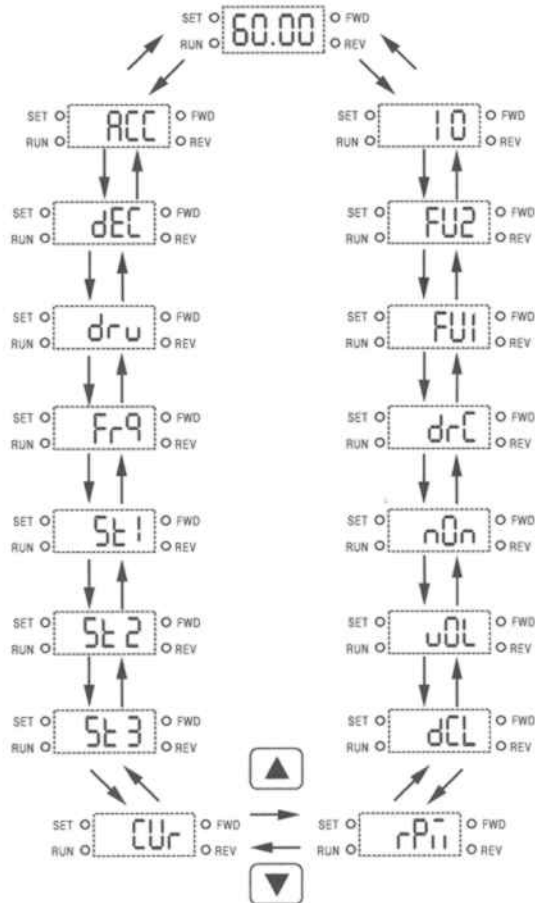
SET RUN 60.00 FWD REV

SET RUN ACC FWD REV

SET RUN dEC FWD REV

SET RUN drv FWD REV

SET RUN Frq FWD REV

SET RUN St1 FWD REV

SET RUN St2 FWD REV

SET RUN St3 FWD REV

SET RUN CUr FWD REV

SET RUN I0 FWD REV

SET RUN FU2 FWD REV

SET RUN FU1 FWD REV

SET RUN drC FWD REV

SET RUN nOn FWD REV

SET RUN vOL FWD REV

SET RUN dCL FWD REV

SET RUN rPm FWD REV

▲

▼